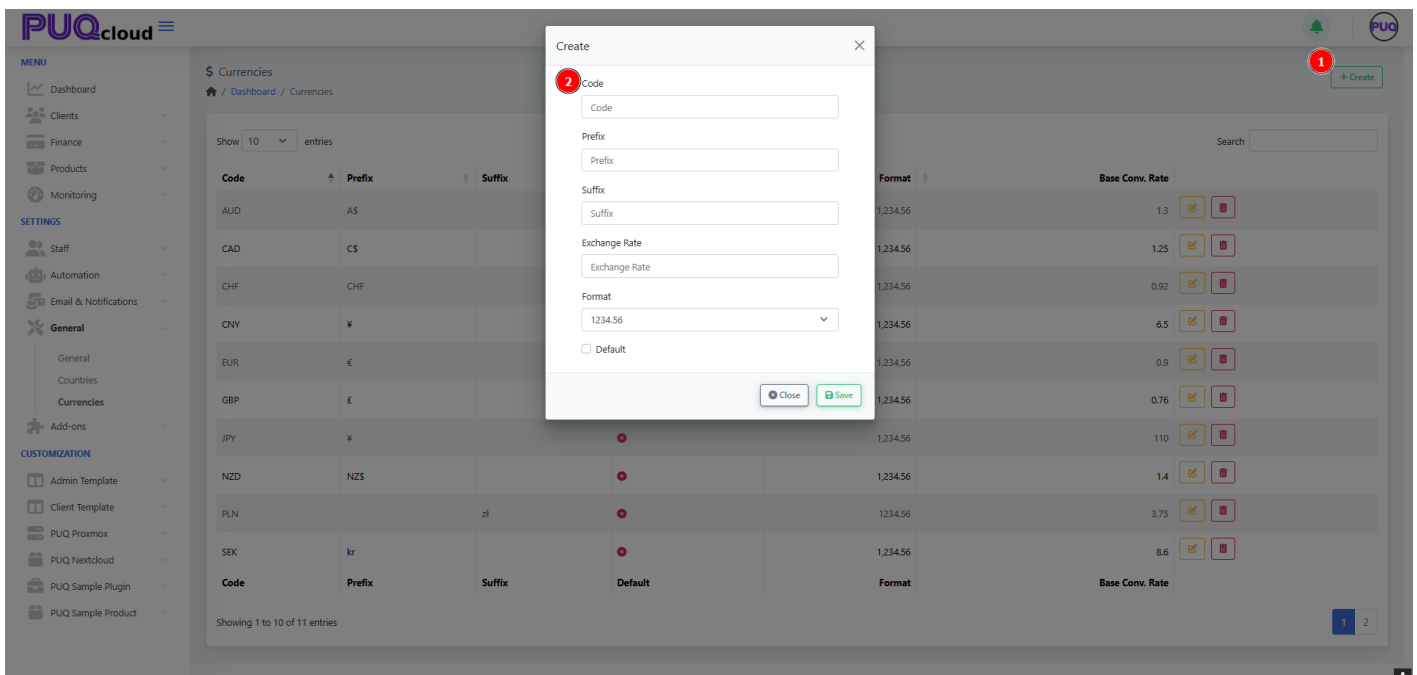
PUQcloud

MENU
Dashboard
Clients
Finance
Products
Monitoring
SETTINGS
Staff
Automation
Email & Notifications
General
General
Countries
Currencies
Add-ons
CUSTOMIZATION
Admin Template
Client Template
PUQ Proxmox
PUQ Nextcloud
PUQ Sample Plugin
PUQ Sample Product

$ Currencies
/ Dashboard / Currencies

1
+ Create

Show 10 entries
Search

| Code | Prefix | Suffix | Default | Format | Base Conv. Rate |
|---|---|---|---|---|---|
| AUD | A$ | | | 1,234.56 | 1.3 |
| CAD | C$ | | | 1,234.56 | 1.25 |
| CHF | CHF | | | 1,234.56 | 0.92 |
| CNY | ¥ | | | 1,234.56 | 6.5 |
| EUR | € | | | 1,234.56 | 0.9 |
| GBP | £ | | | 1,234.56 | 0.76 |
| JPY | ¥ | | | 1,234.56 | 110 |
| NZD | NZ$ | | | 1,234.56 | 1.4 |
| PLN | | zł | | 1234.56 | 3.75 |
| SEK | kr | | | 1,234.56 | 8.6 |
| Code | Prefix | Suffix | Default | Format | Base Conv. Rate |

Showing 1 to 10 of 11 entries
1 2

Create
2
Code
Code
Prefix
Prefix
Suffix
Suffix
Exchange Rate
Exchange Rate
Format
1234.56
Default
Close
Save